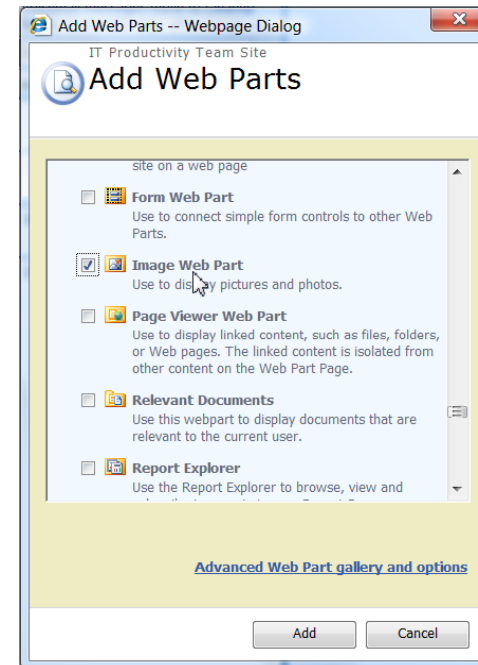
Add Web Parts -- Webpage Dialog

IT Productivity Team Site

Add Web Parts

site on a web page

Form Web Part
Use to connect simple form controls to other Web Parts.

Image Web Part
Use to dis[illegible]y pictures and photos.

Page Viewer Web Part
Use to display linked content, such as files, folders, or Web pages. The linked content is isolated from other content on the Web Part Page.

Relevant Documents
Use this webpart to display documents that are relevant to the current user.

Report Explorer
Use the Report Explorer to browse, view and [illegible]

Advanced Web Part gallery and options

Add
Cancel